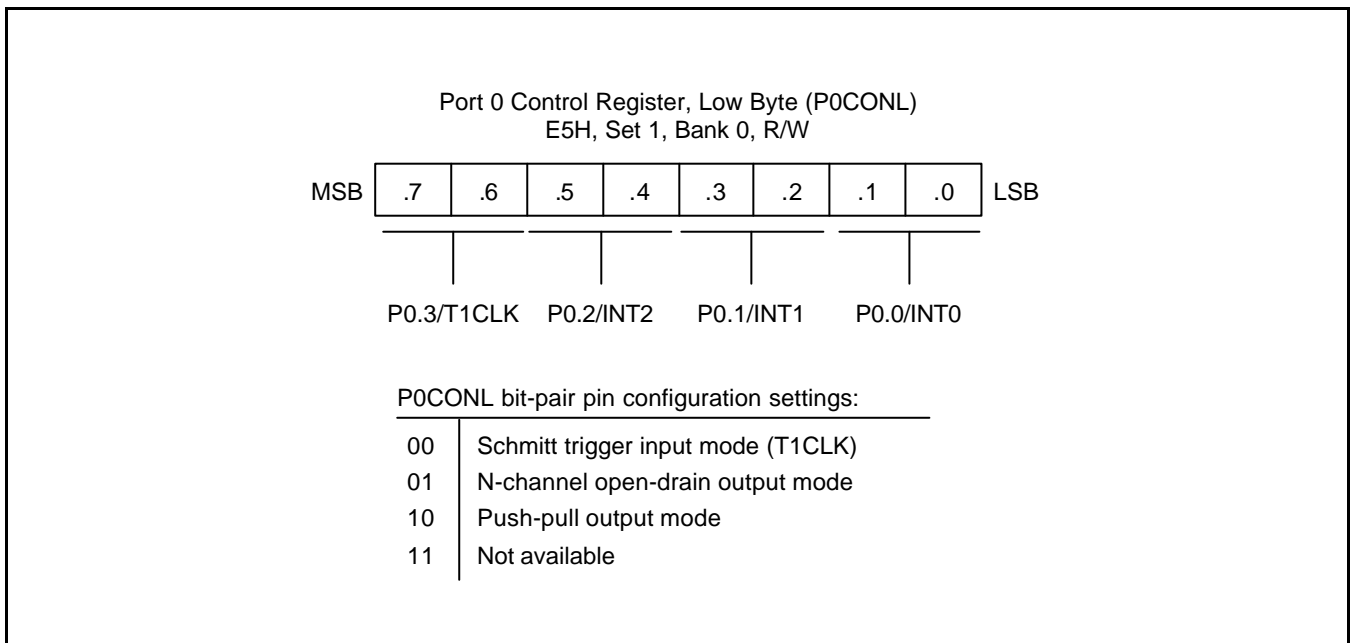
Port 0 Control Register, Low Byte (P0CONL)
E5H, Set 1, Bank 0, R/W

MSB | .7 | .6 | .5 | .4 | .3 | .2 | .1 | .0 | LSB

P0.3/T1CLK P0.2/INT2 P0.1/INT1 P0.0/INT0

P0CONL bit-pair pin configuration settings:

| | |
|---|---|
| 00 | Schmitt trigger input mode (T1CLK) |
| 01 | N-channel open-drain output mode |
| 10 | Push-pull output mode |
| 11 | Not available |